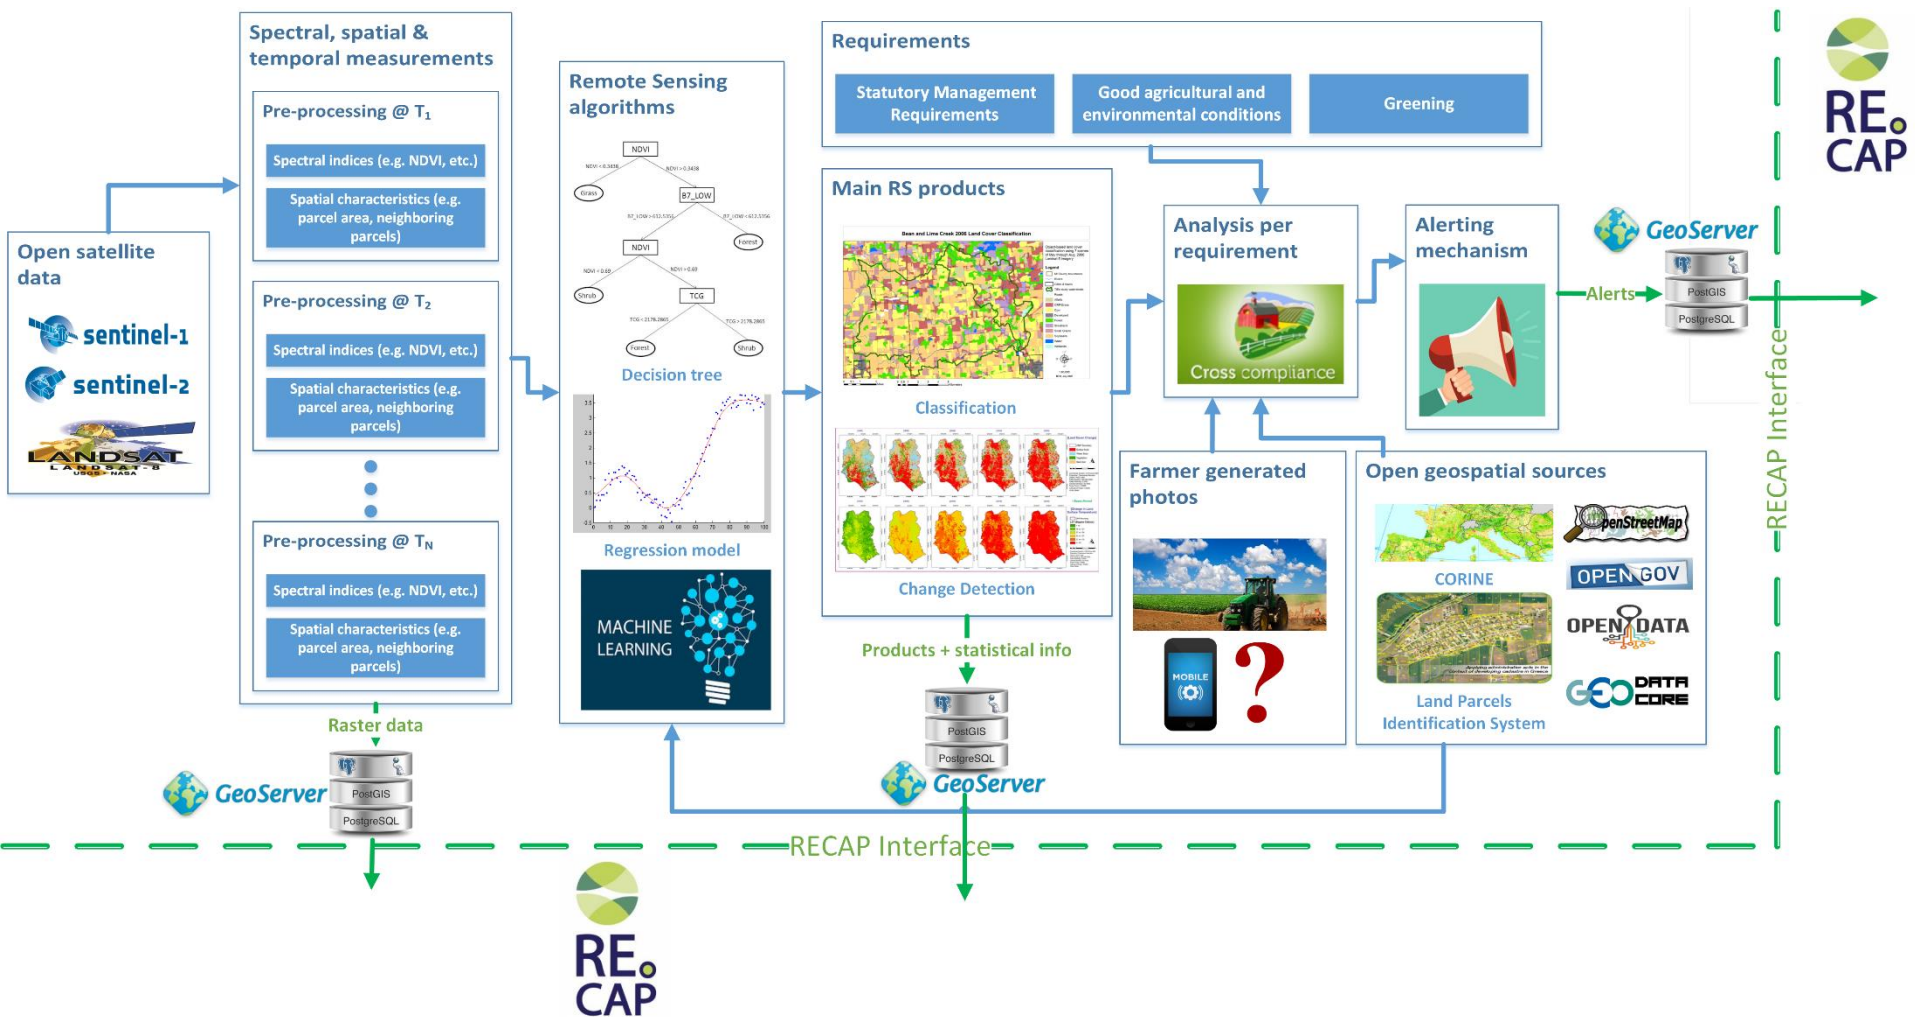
Open satellite data

sentinel-1

sentinel-2

LANDSAT
LANDSAT 8
USGS • NASA

Spectral, spatial & temporal measurements

Pre-processing @ $T_1$

Spectral indices (e.g. NDVI, etc.)

Spatial characteristics (e.g. parcel area, neighboring parcels)

Pre-processing @ $T_2$

Spectral indices (e.g. NDVI, etc.)

Spatial characteristics (e.g. parcel area, neighboring parcels)

Pre-processing @ $T_N$

Spectral indices (e.g. NDVI, etc.)

Spatial characteristics (e.g. parcel area, neighboring parcels)

Raster data

GeoServer

PostGIS

PostgreSQL

Remote Sensing algorithms

NDVI
Grass
B7_LOW
NDVI
Forest
Shrub
TCG
Forest
Shrub

Decision tree

Regression model

MACHINE LEARNING

Requirements

Statutory Management Requirements

Good agricultural and environmental conditions

Greening

Main RS products

Bean and Lime Creek 2006 Land Cover Classification

Classification

Change Detection

Products + statistical info

PostGIS

PostgreSQL

GeoServer

Analysis per requirement

Cross compliance

Alerting mechanism

Alerts

GeoServer

PostGIS

PostgreSQL

Farmer generated photos

MOBILE

?

Open geospatial sources

CORINE

OpenStreetMap

OPEN GOV

OPEN DATA

GEO DATA CORE

Land Parcels Identification System

RECAP Interface

RECAP Interface

RE CAP

RE CAP